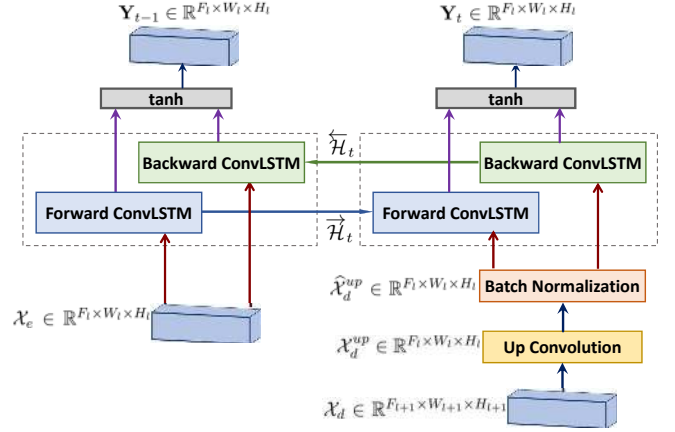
$\mathbf{Y}_{t-1} \in \mathbb{R}^{F_l \times W_l \times H_l}$

$\mathbf{Y}_{t} \in \mathbb{R}^{F_l \times W_l \times H_l}$

tanh

tanh

$\overleftarrow{\mathcal{H}}_t$

Backward ConvLSTM

Backward ConvLSTM

Forward ConvLSTM

Forward ConvLSTM

$\overrightarrow{\mathcal{H}}_t$

$\widehat{\mathcal{X}}_d^{up} \in \mathbb{R}^{F_l \times W_l \times H_l}$

Batch Normalization

$\mathcal{X}_e \in \mathbb{R}^{F_l \times W_l \times H_l}$

$\mathcal{X}_d^{up} \in \mathbb{R}^{F_l \times W_l \times H_l}$

Up Convolution

$\mathcal{X}_d \in \mathbb{R}^{F_{l+1} \times W_{l+1} \times H_{l+1}}$